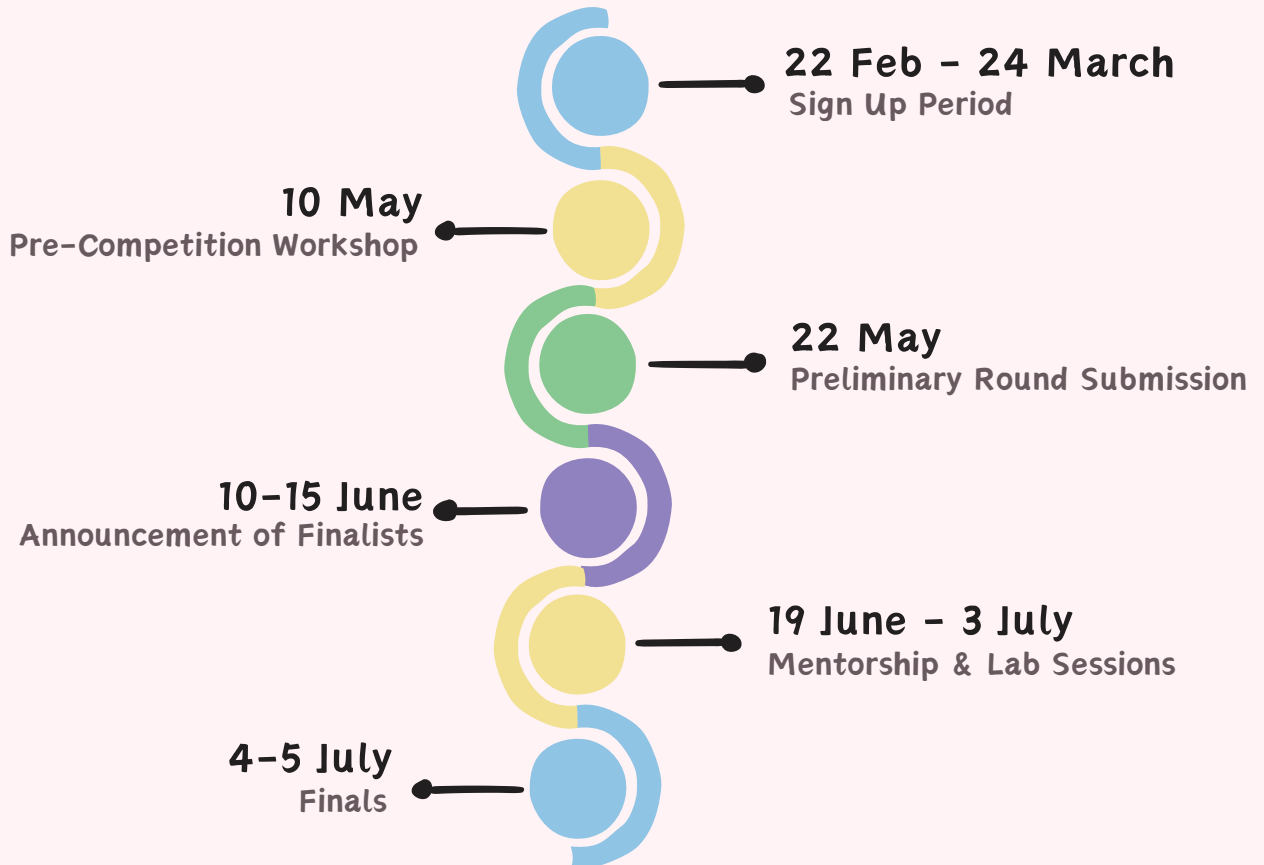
22 Feb - 24 March
Sign Up Period

10 May
Pre-Competition Workshop

22 May
Preliminary Round Submission

10-15 June
Announcement of Finalists

19 June - 3 July
Mentorship & Lab Sessions

4-5 July
Finals